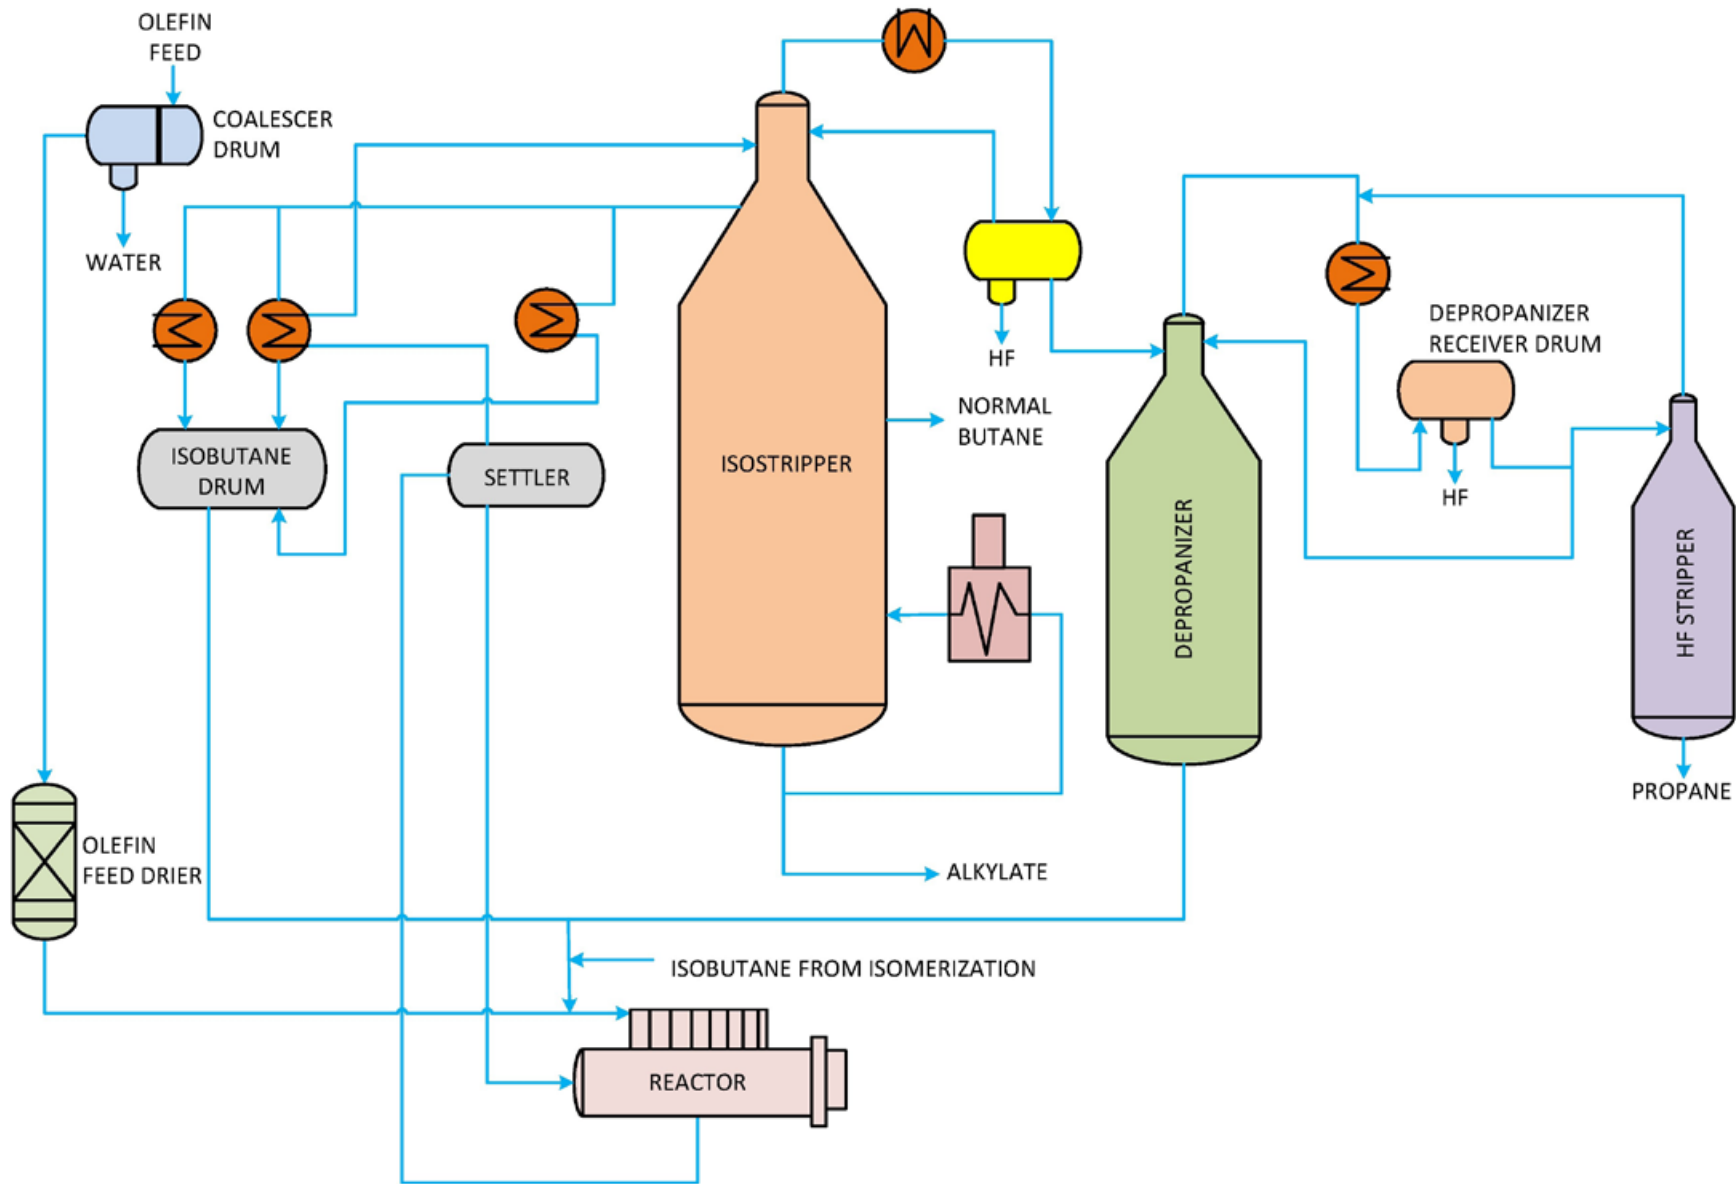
OLEFIN FEED

COALESCER DRUM

WATER

ISOBUTANE DRUM

SETTLER

ISOSTRIPPER

HF

NORMAL BUTANE

DEPROPANIZER RECEIVER DRUM

HF

DEPROPANIZER

HF STRIPPER

PROPANE

OLEFIN FEED DRIER

ALKYLATE

ISOBUTANE FROM ISOMERIZATION

REACTOR